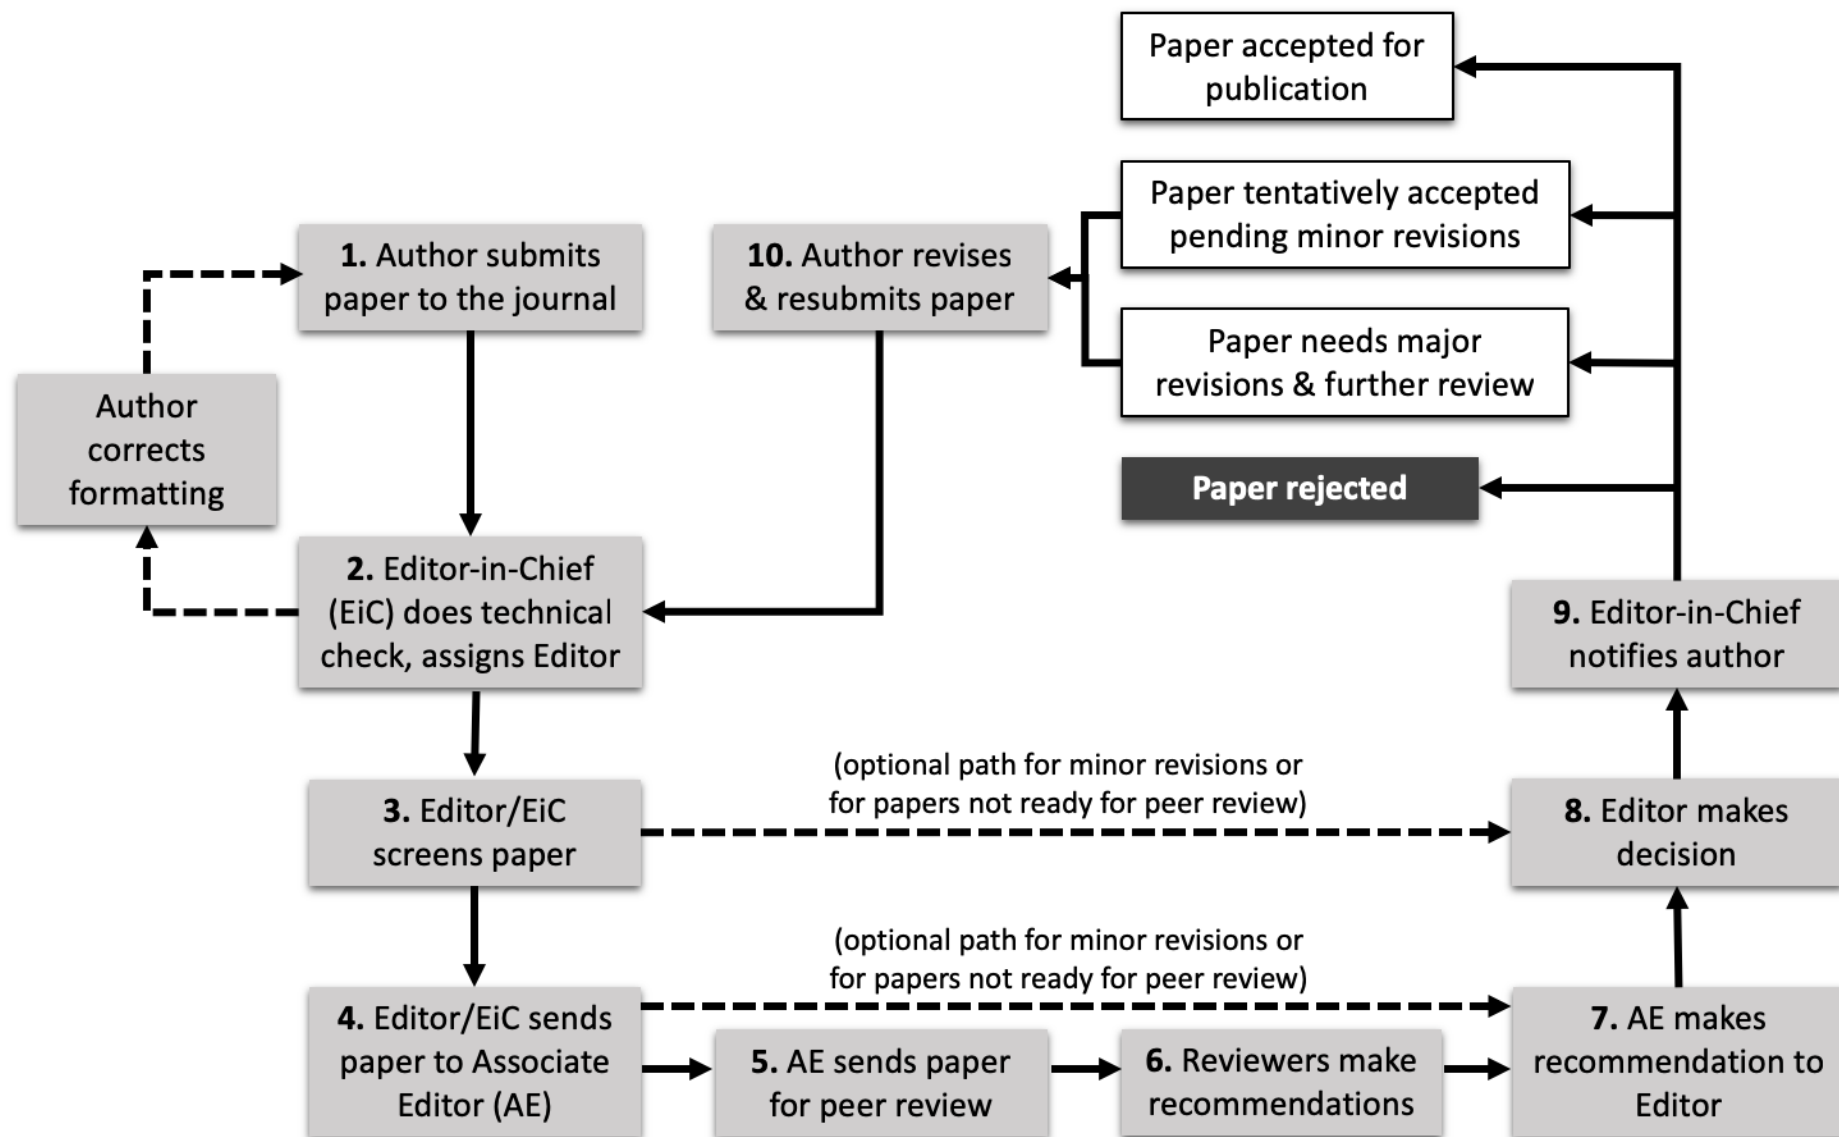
Paper accepted for publication

Paper tentatively accepted pending minor revisions

Paper needs major revisions & further review

Paper rejected

1. Author submits paper to the journal

10. Author revises & resubmits paper

Author corrects formatting

2. Editor-in-Chief (EiC) does technical check, assigns Editor

9. Editor-in-Chief notifies author

(optional path for minor revisions or for papers not ready for peer review)

3. Editor/EiC screens paper

8. Editor makes decision

(optional path for minor revisions or for papers not ready for peer review)

4. Editor/EiC sends paper to Associate Editor (AE)

5. AE sends paper for peer review

6. Reviewers make recommendations

7. AE makes recommendation to Editor